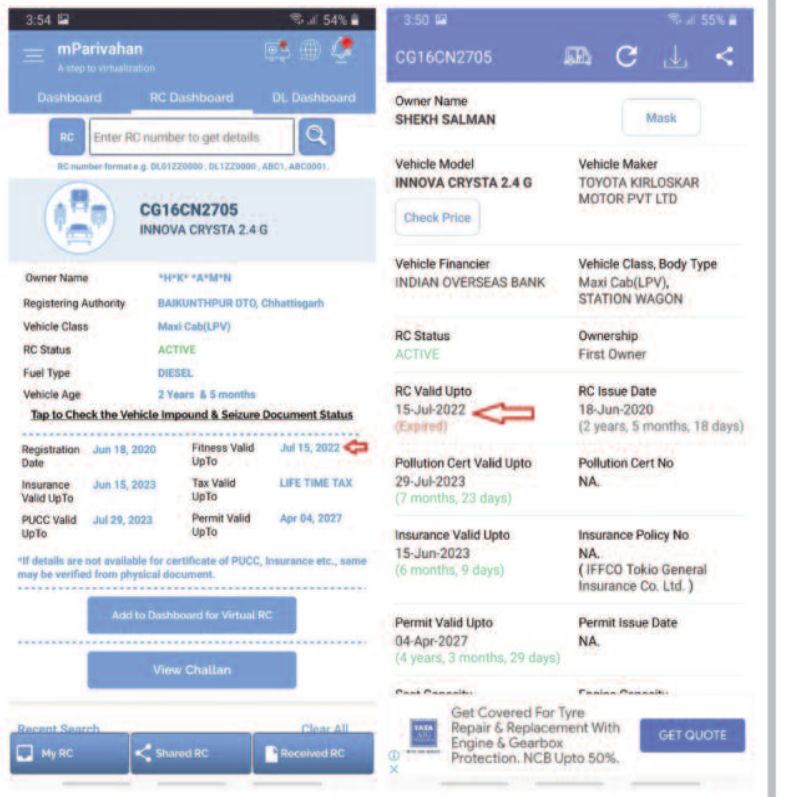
3:54 54%

mParivahan
A step to virtualization

Dashboard RC Dashboard DL Dashboard

RC Enter RC number to get details

RC number format e.g. DL01ZZ0000 , DL1ZZ0000 , ABC1, ABC0001.

CG16CN2705
INNOVA CRYSTA 2.4 G

Owner Name *H*K* *A*M*N
Registering Authority BAIKUNTHPUR DTO, Chhattisgarh
Vehicle Class Maxi Cab(LPV)
RC Status ACTIVE
Fuel Type DIESEL
Vehicle Age 2 Years & 5 months

Tap to Check the Vehicle Impound & Seizure Document Status

Registration Date Jun 18, 2020
Fitness Valid UpTo Jul 15, 2022
Insurance Valid UpTo Jun 15, 2023
Tax Valid UpTo LIFE TIME TAX
PUCC Valid UpTo Jul 29, 2023
Permit Valid UpTo Apr 04, 2027

*If details are not available for certificate of PUCC, Insurance etc., same may be verified from physical document.

Add to Dashboard for Virtual RC

View Challan

Recent Search Clear All

My RC Shared RC Received RC

3:50 55%

CG16CN2705

Owner Name
SHEKH SALMAN
Mask

Vehicle Model
INNOVA CRYSTA 2.4 G
Check Price
Vehicle Maker
TOYOTA KIRLOSKAR MOTOR PVT LTD

Vehicle Financier
INDIAN OVERSEAS BANK
Vehicle Class, Body Type
Maxi Cab(LPV), STATION WAGON

RC Status
ACTIVE
Ownership
First Owner

RC Valid Upto
15-Jul-2022
(Expired)
RC Issue Date
18-Jun-2020
(2 years, 5 months, 18 days)

Pollution Cert Valid Upto
29-Jul-2023
(7 months, 23 days)
Pollution Cert No
NA.

Insurance Valid Upto
15-Jun-2023
(6 months, 9 days)
Insurance Policy No
NA.
( IFFCO Tokio General Insurance Co. Ltd. )

Permit Valid Upto
04-Apr-2027
(4 years, 3 months, 29 days)
Permit Issue Date
NA.

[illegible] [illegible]

TATA
Get Covered For Tyre Repair & Replacement With Engine & Gearbox Protection. NCB Upto 50%.
GET QUOTE